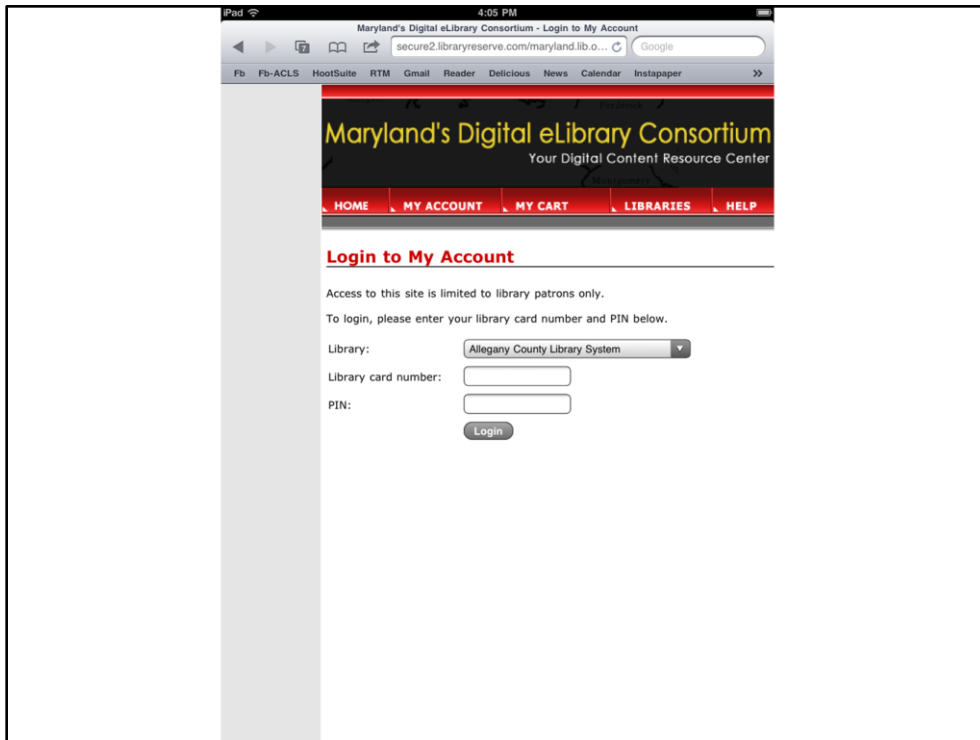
iPad 4:05 PM

Maryland's Digital eLibrary Consortium - Login to My Account

secure2.libraryreserve.com/maryland.lib.o...

Google

Fb Fb-ACLS HootSuite RTM Gmail Reader Delicious News Calendar Instapaper »

Maryland's Digital eLibrary Consortium

Your Digital Content Resource Center

HOME MY ACCOUNT MY CART LIBRARIES HELP

Login to My Account

Access to this site is limited to library patrons only.

To login, please enter your library card number and PIN below.

Library: Allegany County Library System

Library card number:

PIN:

Login